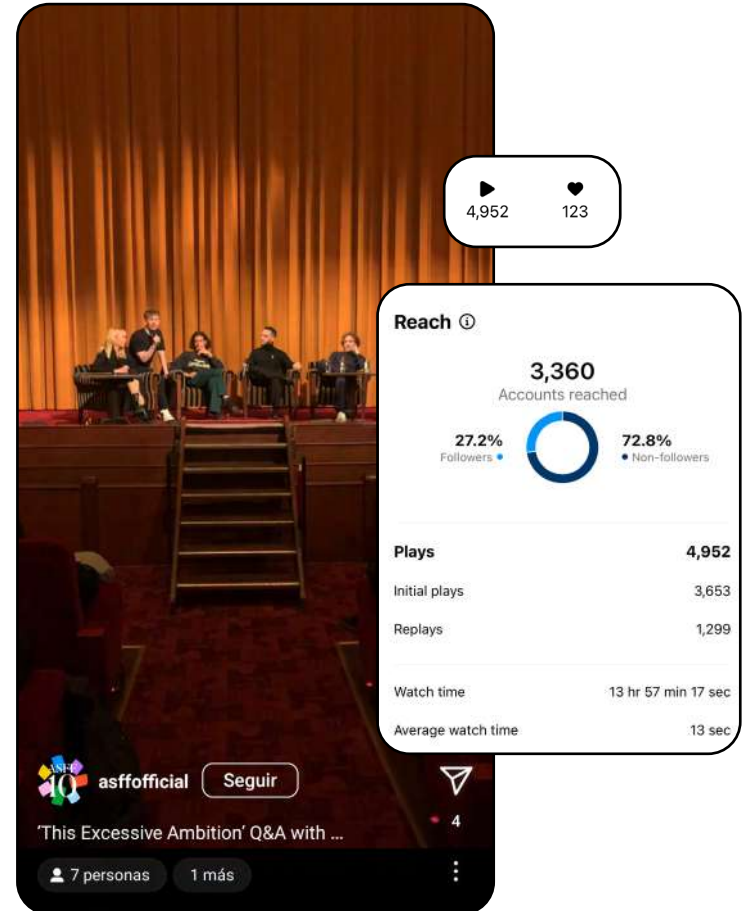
4,952
123

Reach ⓘ

3,360
Accounts reached

27.2%
Followers

72.8%
Non-followers

| | |
|---|---|
| Plays | 4,952 |
| Initial plays | 3,653 |
| Replays | 1,299 |
| Watch time | 13 hr 57 min 17 sec |
| Average watch time | 13 sec |

ASFF 10

asffofficial Seguir

4

'This Excessive Ambition' Q&A with ...

7 personas 1 más